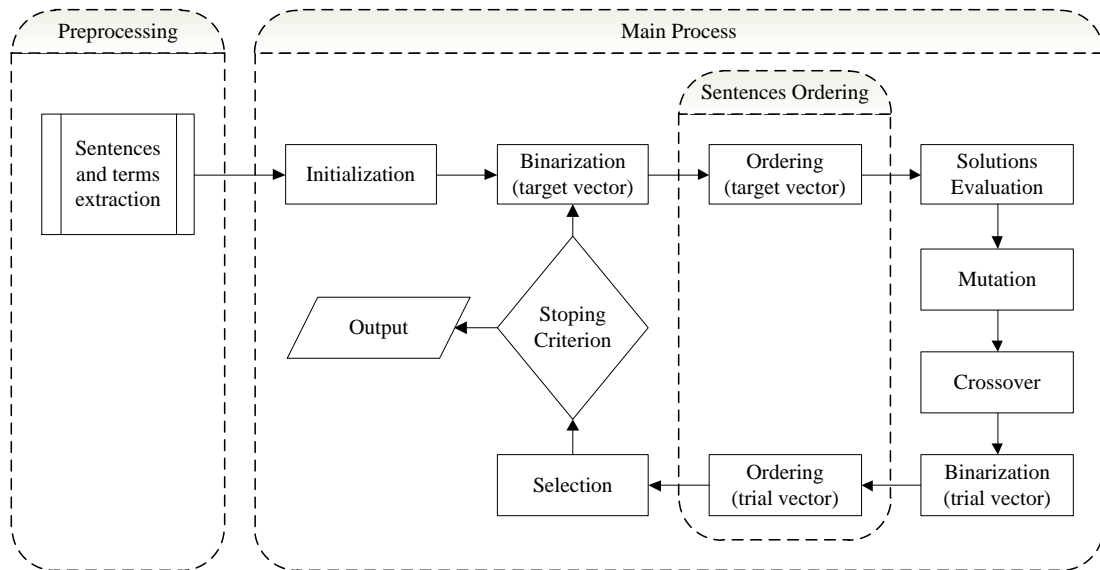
Preprocessing

Main Process

Sentences Ordering

Sentences and terms extraction

Initialization

Binarization (target vector)

Ordering (target vector)

Solutions Evaluation

Mutation

Output

Stoping Criterion

Crossover

Selection

Ordering (trial vector)

Binarization (trial vector)